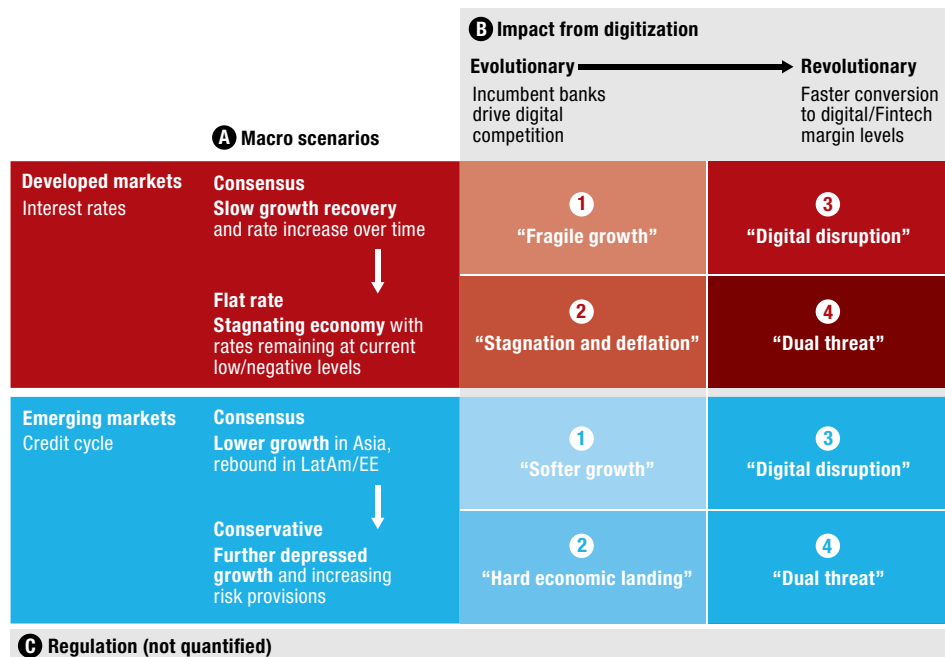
B Impact from digitization

Evolutionary → Revolutionary

Incumbent banks drive digital competition

Faster conversion to digital/Fintech margin levels

A Macro scenarios

Developed markets
Interest rates

Consensus
Slow growth recovery and rate increase over time

Flat rate
Stagnating economy with rates remaining at current low/negative levels

1 "Fragile growth"

3 "Digital disruption"

2 "Stagnation and deflation"

4 "Dual threat"

Emerging markets
Credit cycle

Consensus
Lower growth in Asia, rebound in LatAm/EE

Conservative
Further depressed growth and increasing risk provisions

1 "Softer growth"

3 "Digital disruption"

2 "Hard economic landing"

4 "Dual threat"

C Regulation (not quantified)